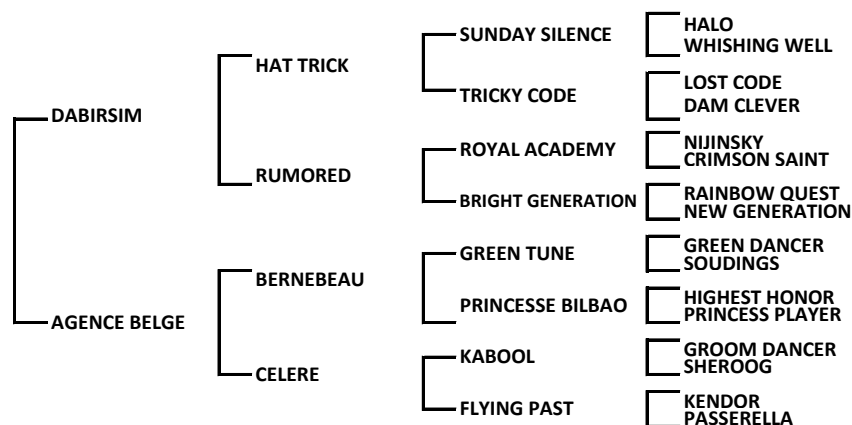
DABIRSIM
HAT TRICK
SUNDAY SILENCE
HALO
WHISHING WELL
TRICKY CODE
LOST CODE
DAM CLEVER
RUMORED
ROYAL ACADEMY
NIJINSKY
CRIMSON SAINT
BRIGHT GENERATION
RAINBOW QUEST
NEW GENERATION
AGENCE BELGE
BERNEBEAU
GREEN TUNE
GREEN DANCER
SOUDINGS
PRINCESSE BILBAO
HIGHEST HONOR
PRINCESS PLAYER
CELERE
KABOOL
GROOM DANCER
SHEROOG
FLYING PAST
KENDOR
PASSERELLA